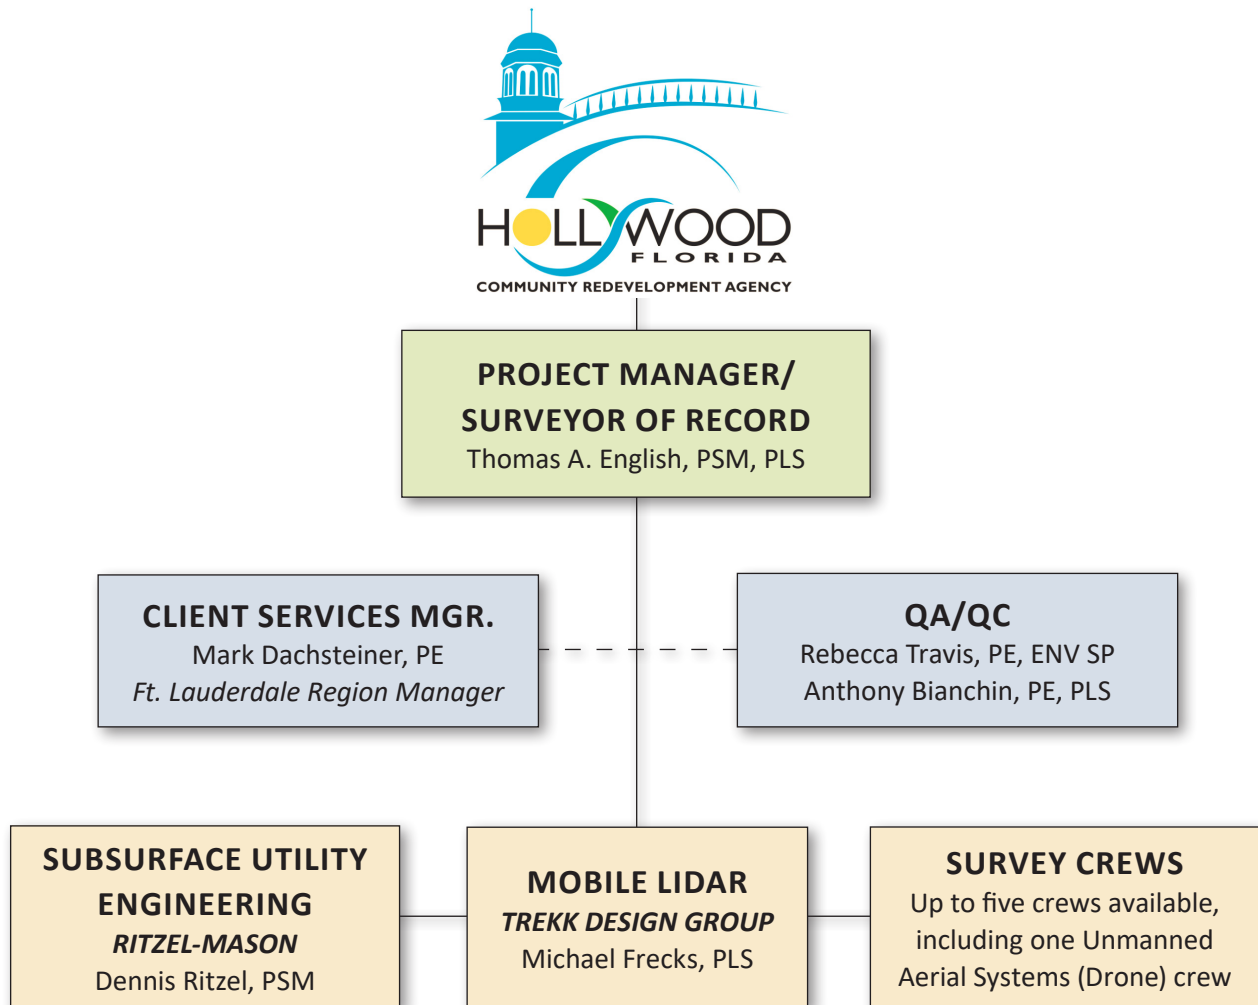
HOLLYWOOD
FLORIDA
COMMUNITY REDEVELOPMENT AGENCY

PROJECT MANAGER/ SURVEYOR OF RECORD
Thomas A. English, PSM, PLS

CLIENT SERVICES MGR.
Mark Dachsteiner, PE
Ft. Lauderdale Region Manager

QA/QC
Rebecca Travis, PE, ENV SP
Anthony Bianchin, PE, PLS

SUBSURFACE UTILITY ENGINEERING
RITZEL-MASON
Dennis Ritzel, PSM

MOBILE LIDAR
TREKK DESIGN GROUP
Michael Frecks, PLS

SURVEY CREWS
Up to five crews available, including one Unmanned Aerial Systems (Drone) crew